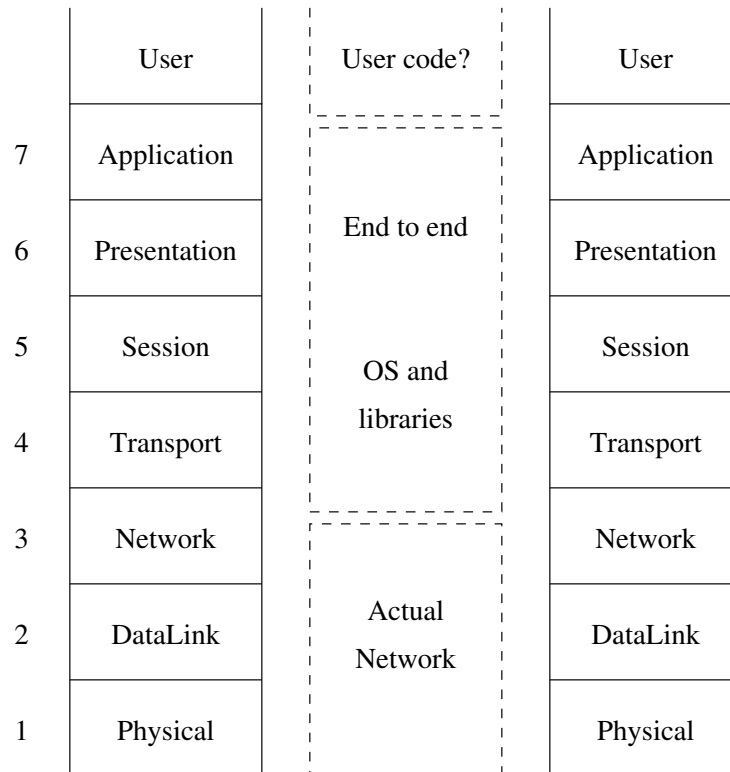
User

User code?

User

7 Application

Application

6 Presentation

End to end

Presentation

5 Session

OS and libraries

Session

4 Transport

Transport

3 Network

Network

2 DataLink

Actual Network

DataLink

1 Physical

Physical